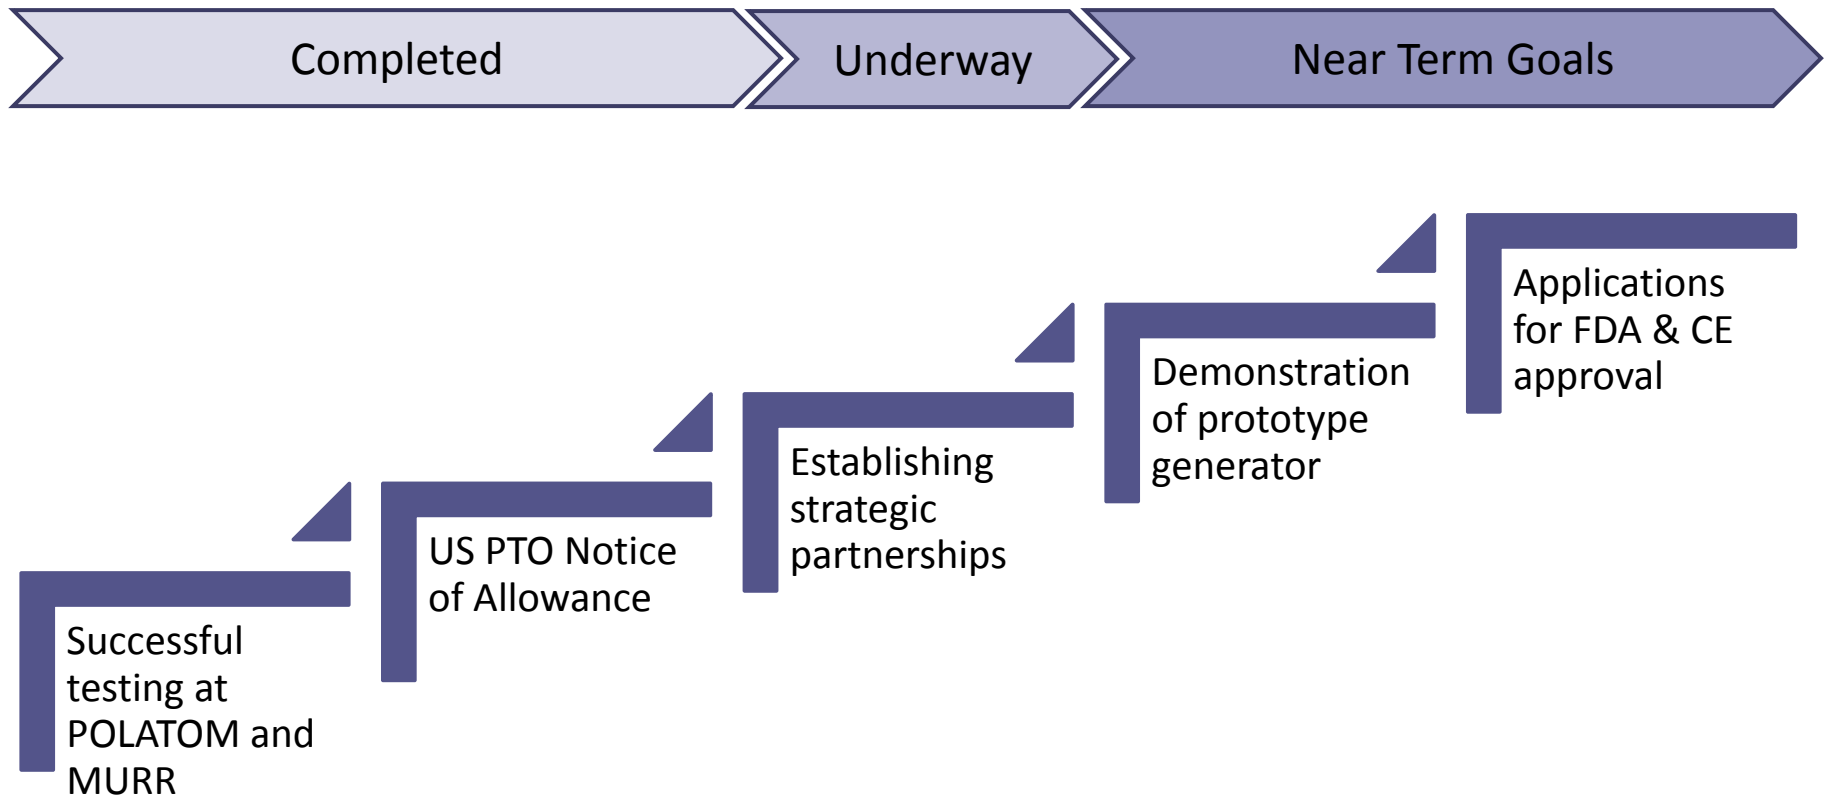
Completed

Underway

Near Term Goals

Successful testing at POLATOM and MURR

US PTO Notice of Allowance

Establishing strategic partnerships

Demonstration of prototype generator

Applications for FDA & CE approval